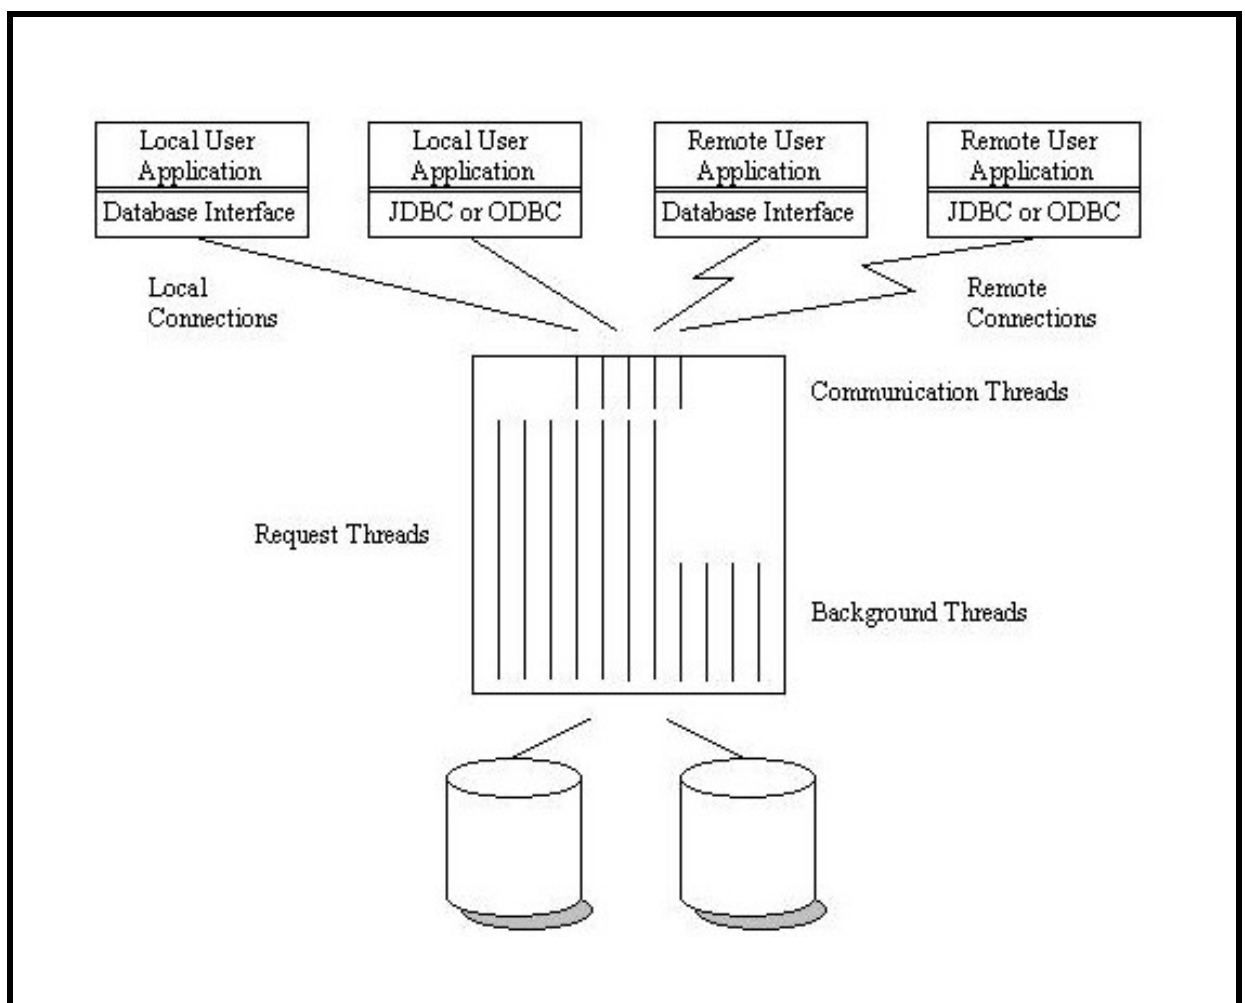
Local User Application
Database Interface

Local User Application
JDBC or ODBC

Remote User Application
Database Interface

Remote User Application
JDBC or ODBC

Local Connections

Remote Connections

Communication Threads

Request Threads

Background Threads